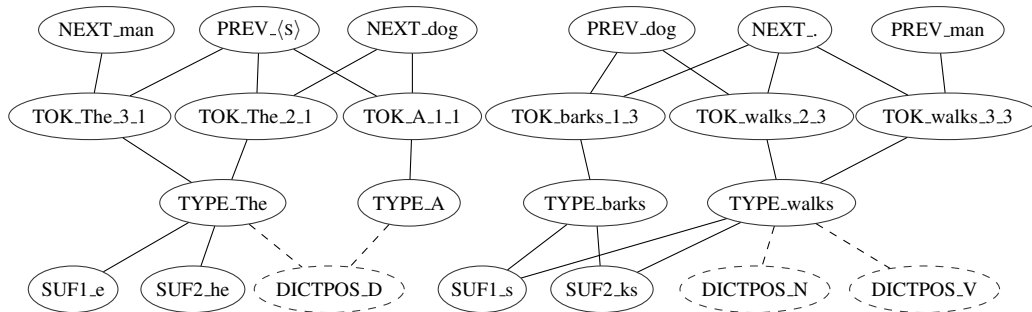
NEXT_man
PREV_⟨s⟩
NEXT_dog
PREV_dog
NEXT_.
PREV_man
TOK_The_3_1
TOK_The_2_1
TOK_A_1_1
TOK_barks_1_3
TOK_walks_2_3
TOK_walks_3_3
TYPE_The
TYPE_A
TYPE_barks
TYPE_walks
SUF1_e
SUF2_he
DICTPOS_D
SUF1_s
SUF2_ks
DICTPOS_N
DICTPOS_V